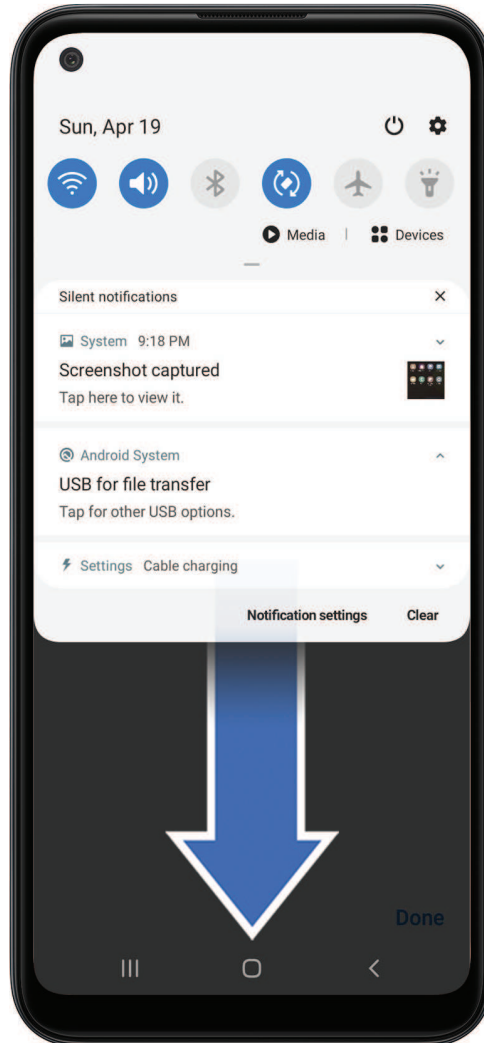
Sun, Apr 19

Media | Devices

Silent notifications ×

System 9:18 PM
Screenshot captured
Tap here to view it.

Android System
USB for file transfer
Tap for other USB options.

Settings Cable charging

Notification settings Clear

Done